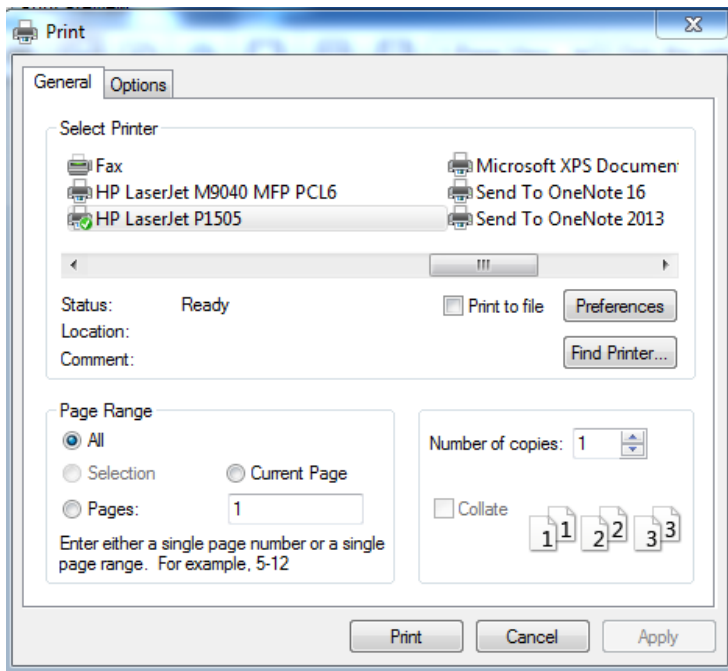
Print

General Options

Select Printer

Fax
HP LaserJet M9040 MFP PCL6
HP LaserJet P1505
Microsoft XPS Documen
Send To OneNote 16
Send To OneNote 2013

Status: Ready
Location:
Comment:

Print to file
Preferences
Find Printer...

Page Range
All
Selection
Current Page
Pages: 1

Enter either a single page number or a single page range. For example, 5-12

Number of copies: 1

Collate

1 1 2 2 3 3

Print Cancel Apply